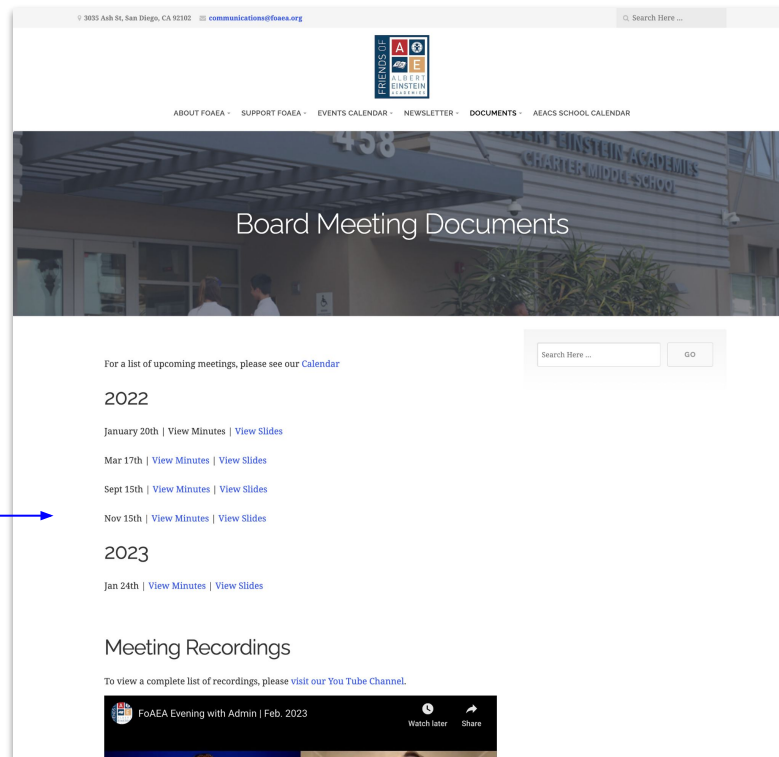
3035 Ash St, San Diego, CA 92102 communications@foaea.org

Search Here ...

FRIENDS OF A E ALBERT EINSTEIN ACADEMIES

ABOUT FOAEA SUPPORT FOAEA EVENTS CALENDAR NEWSLETTER DOCUMENTS AEACS SCHOOL CALENDAR

458 ALBERT EINSTEIN ACADEMIES CHARTER MIDDLE SCHOOL

Board Meeting Documents

Search Here ... GO

For a list of upcoming meetings, please see our Calendar

2022

January 20th | View Minutes | View Slides

Mar 17th | View Minutes | View Slides

Sept 15th | View Minutes | View Slides

Nov 15th | View Minutes | View Slides

2023

Jan 24th | View Minutes | View Slides

Meeting Recordings

To view a complete list of recordings, please visit our You Tube Channel.

FoAEA Evening with Admin | Feb. 2023

Watch later Share